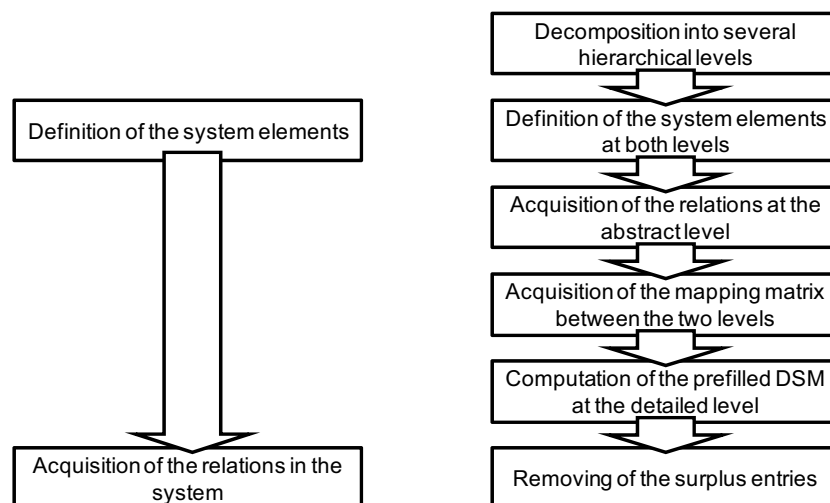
Definition of the system elements

Acquisition of the relations in the system

Decomposition into several hierarchical levels

Definition of the system elements at both levels

Acquisition of the relations at the abstract level

Acquisition of the mapping matrix between the two levels

Computation of the prefilled DSM at the detailed level

Removing of the surplus entries